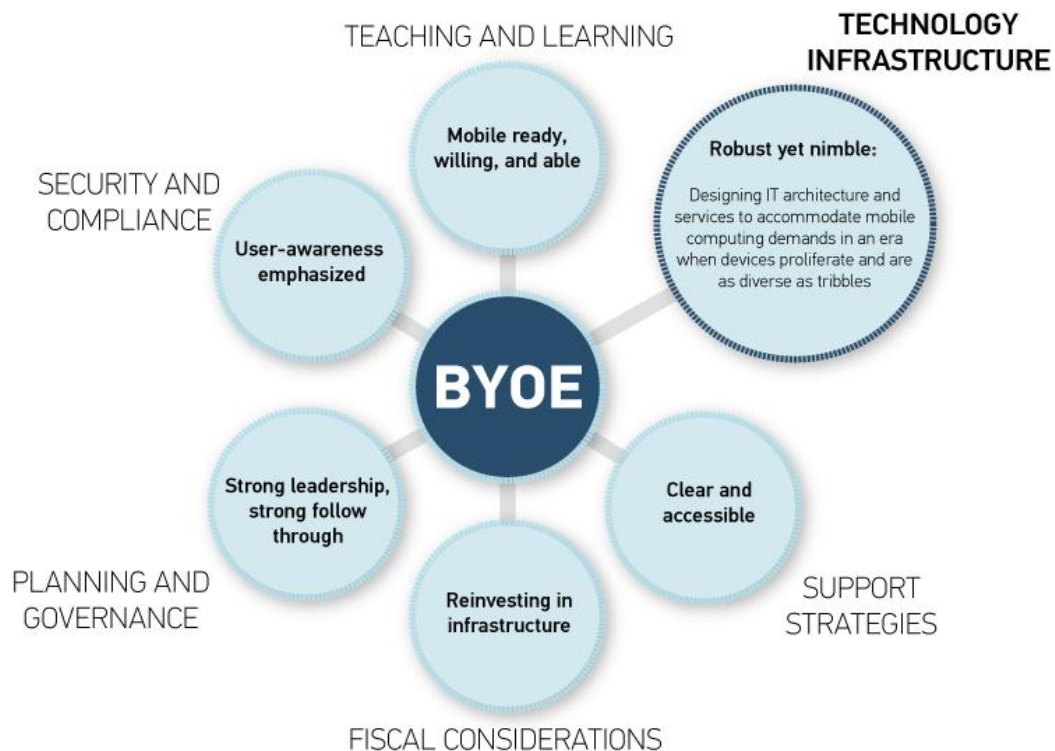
TEACHING AND LEARNING

TECHNOLOGY INFRASTRUCTURE

Mobile ready, willing, and able

Robust yet nimble:

Designing IT architecture and services to accommodate mobile computing demands in an era when devices proliferate and are as diverse as tribbles

SECURITY AND COMPLIANCE

User-awareness emphasized

BYOE

Strong leadership, strong follow through

Clear and accessible

PLANNING AND GOVERNANCE

Reinvesting in infrastructure

SUPPORT STRATEGIES

FISCAL CONSIDERATIONS